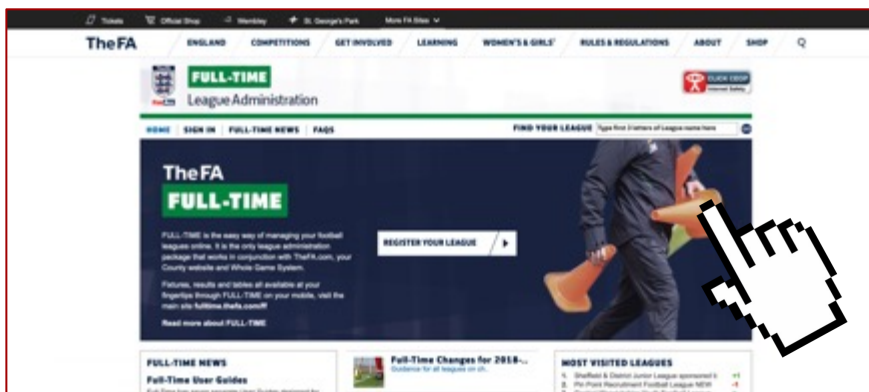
Tickets Official Shop Wembley St. George's Park More FA Sites

TheFA ENGLAND COMPETITIONS GET INVOLVED LEARNING WOMEN'S & GIRLS' RULES & REGULATIONS ABOUT SHOP

FULL-TIME
League Administration

CLICK CEOP
Internet Safety

HOME SIGN IN FULL-TIME NEWS FAQS FIND YOUR LEAGUE Type first 3 letters of League name here

TheFA
FULL-TIME

FULL-TIME is the easy way of managing your football leagues online. It is the only league administration package that works in conjunction with TheFA.com, your County website and Whole Game System.

Fixtures, results and tables all available at your fingertips through FULL-TIME on your mobile, visit the main site fulltime.thefa.com!!

Read more about FULL-TIME

REGISTER YOUR LEAGUE

FULL-TIME NEWS
Full-Time User Guides
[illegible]

Full-Time Changes for 2018-...
Guidance for all leagues on ch...

MOST VISITED LEAGUES
1. Sheffield & District Junior League sponsored b...
2. Pin Point Recruitment Football League NEW
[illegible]